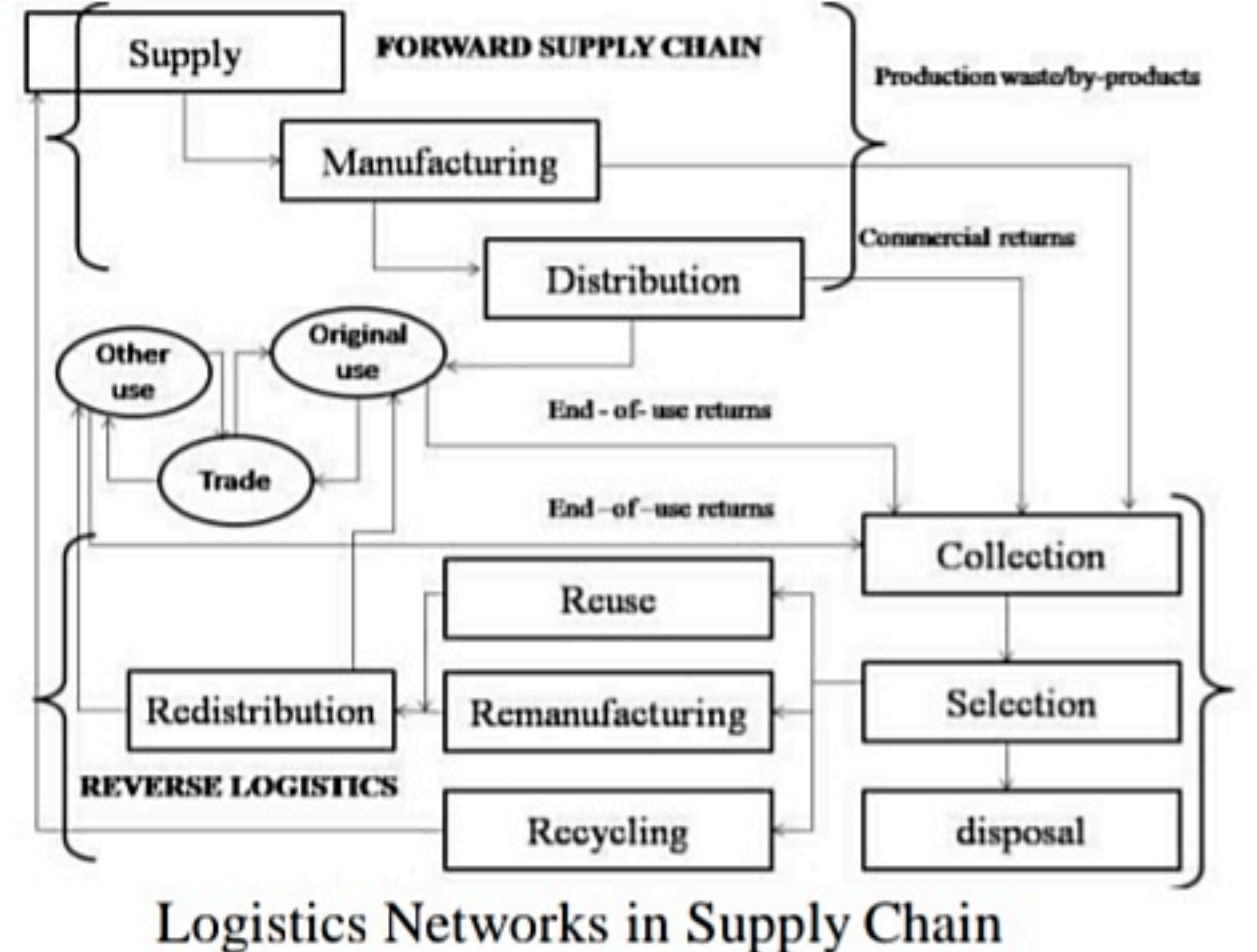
Supply

FORWARD SUPPLY CHAIN

Production waste/by-products

Manufacturing

Commercial returns

Distribution

Other use

Original use

Trade

End - of- use returns

End –of –use returns

Collection

Reuse

Redistribution

Remanufacturing

Selection

REVERSE LOGISTICS

Recycling

disposal

Logistics Networks in Supply Chain